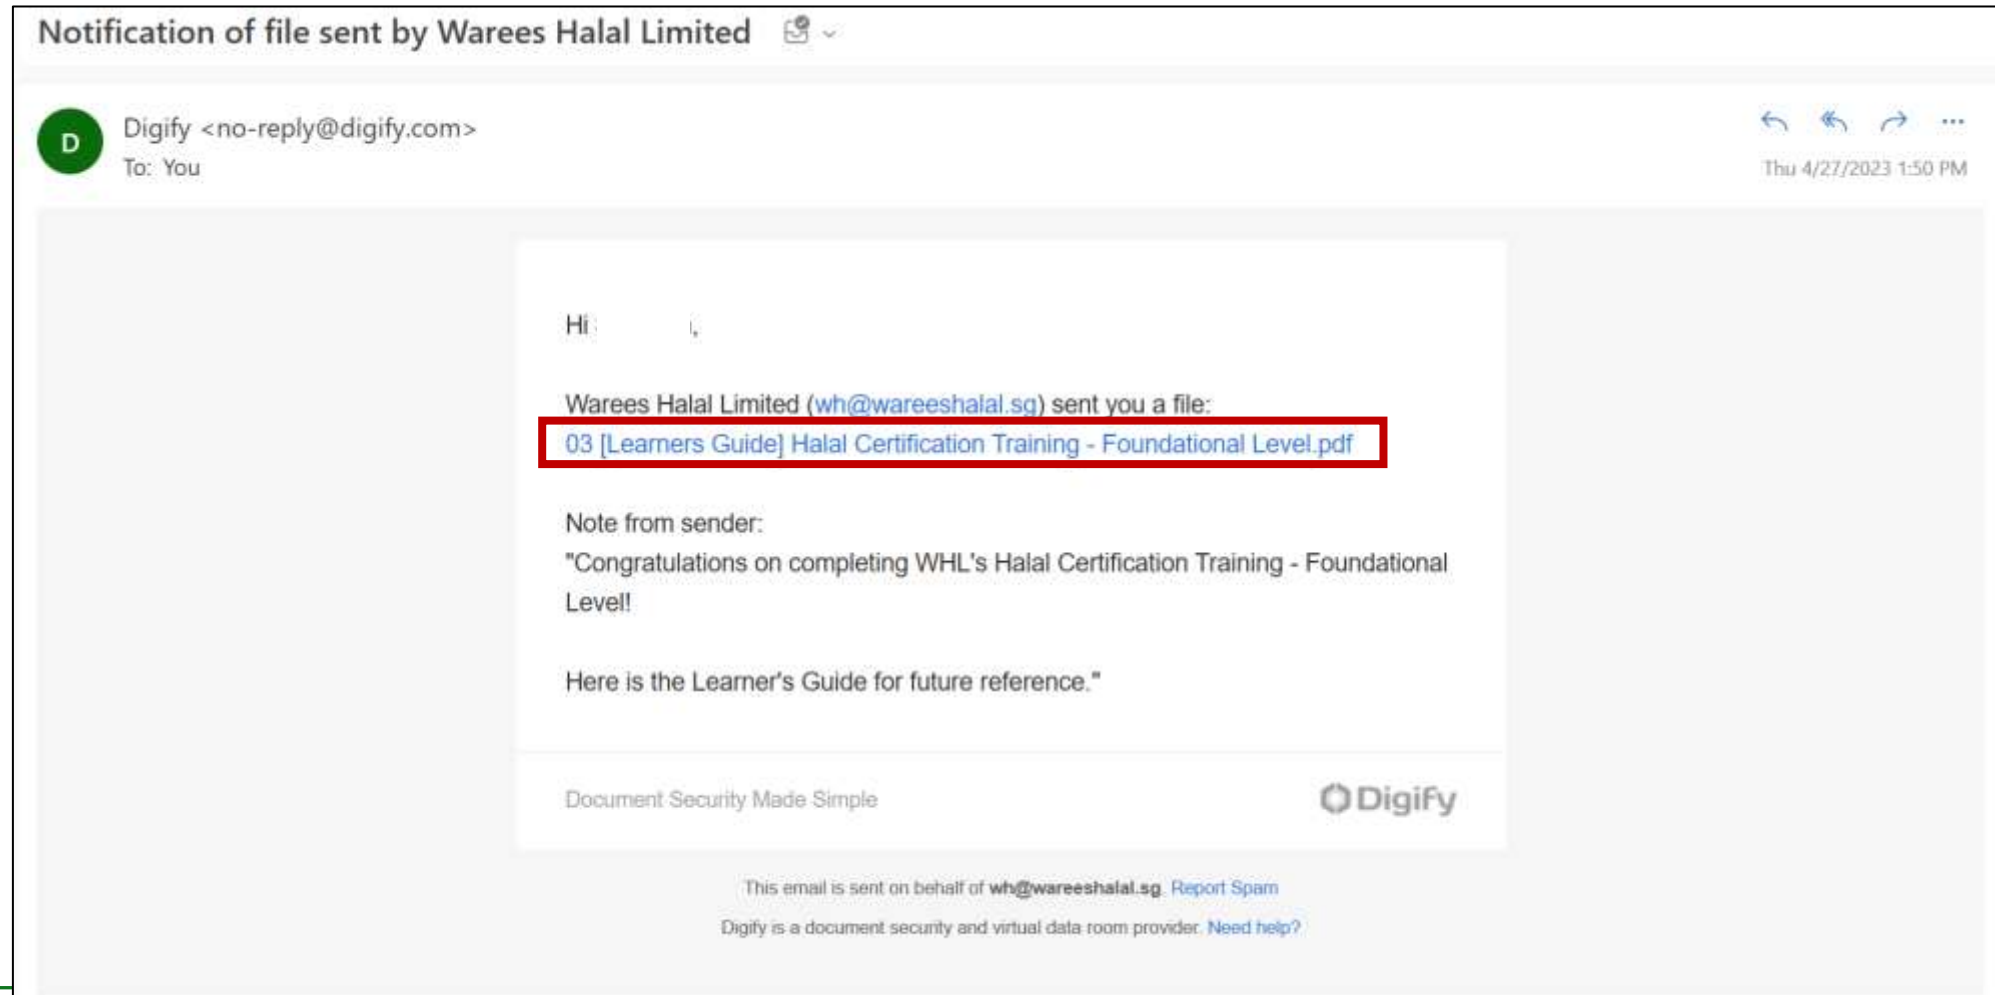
Notification of file sent by Warees Halal Limited

D

Digify <no-reply@digify.com>
To: You

Thu 4/27/2023 1:50 PM

Hi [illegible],

Warees Halal Limited (wh@wareeshalal.sg) sent you a file:
03 [Learners Guide] Halal Certification Training - Foundational Level.pdf

Note from sender:
"Congratulations on completing WHL's Halal Certification Training - Foundational Level!

Here is the Learner's Guide for future reference."

Document Security Made Simple

Digify

This email is sent on behalf of **wh@wareeshalal.sg**. Report Spam

Digify is a document security and virtual data room provider. Need help?